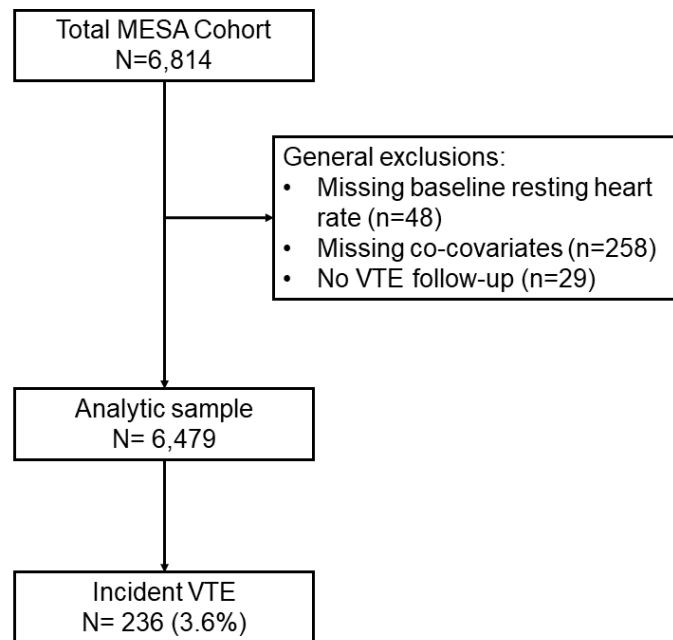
Total MESA Cohort
N=6,814

General exclusions:
• Missing baseline resting heart rate (n=48)
• Missing co-covariates (n=258)
• No VTE follow-up (n=29)

Analytic sample
N= 6,479

Incident VTE
N= 236 (3.6%)